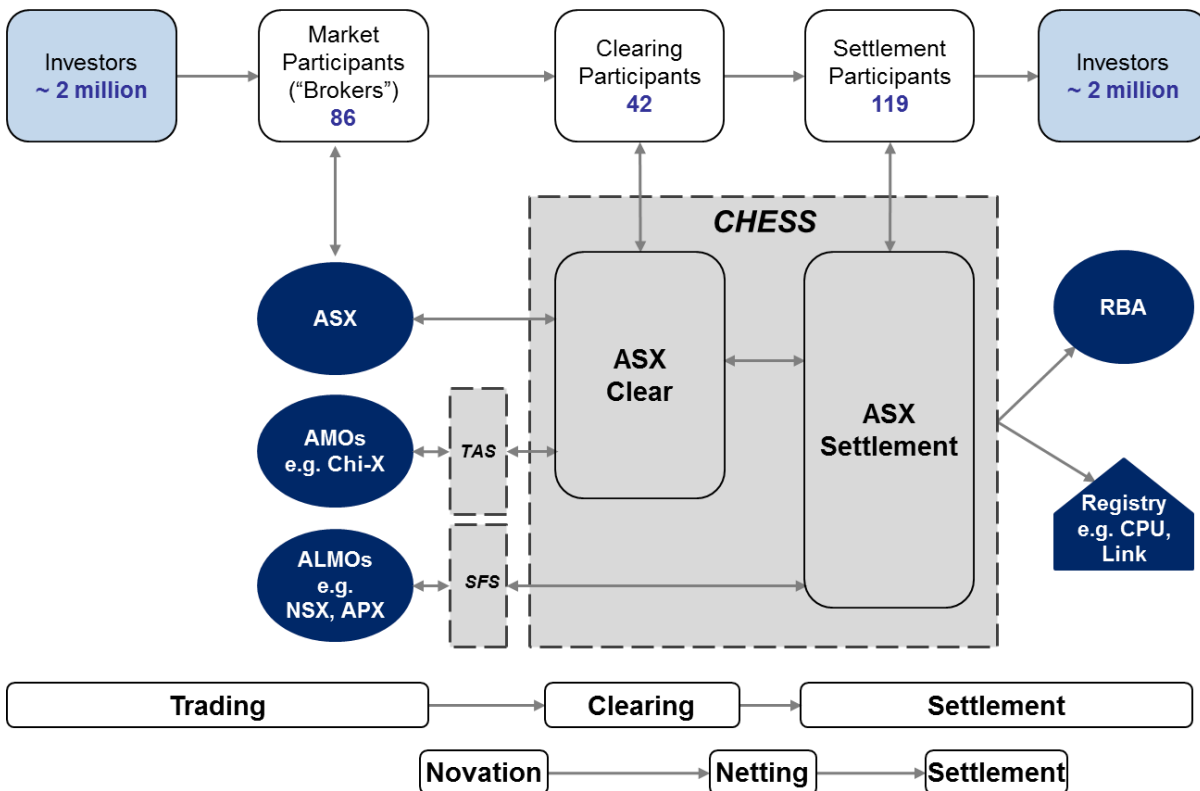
Investors
~ 2 million

Market Participants ("Brokers")
86

Clearing Participants
42

Settlement Participants
119

Investors
~ 2 million

CHESS

ASX

ASX Clear

ASX Settlement

RBA

AMOs e.g. Chi-X

TAS

ALMOs e.g. NSX, APX

SFS

Registry e.g. CPU, Link

Trading

Clearing

Settlement

Novation

Netting

Settlement